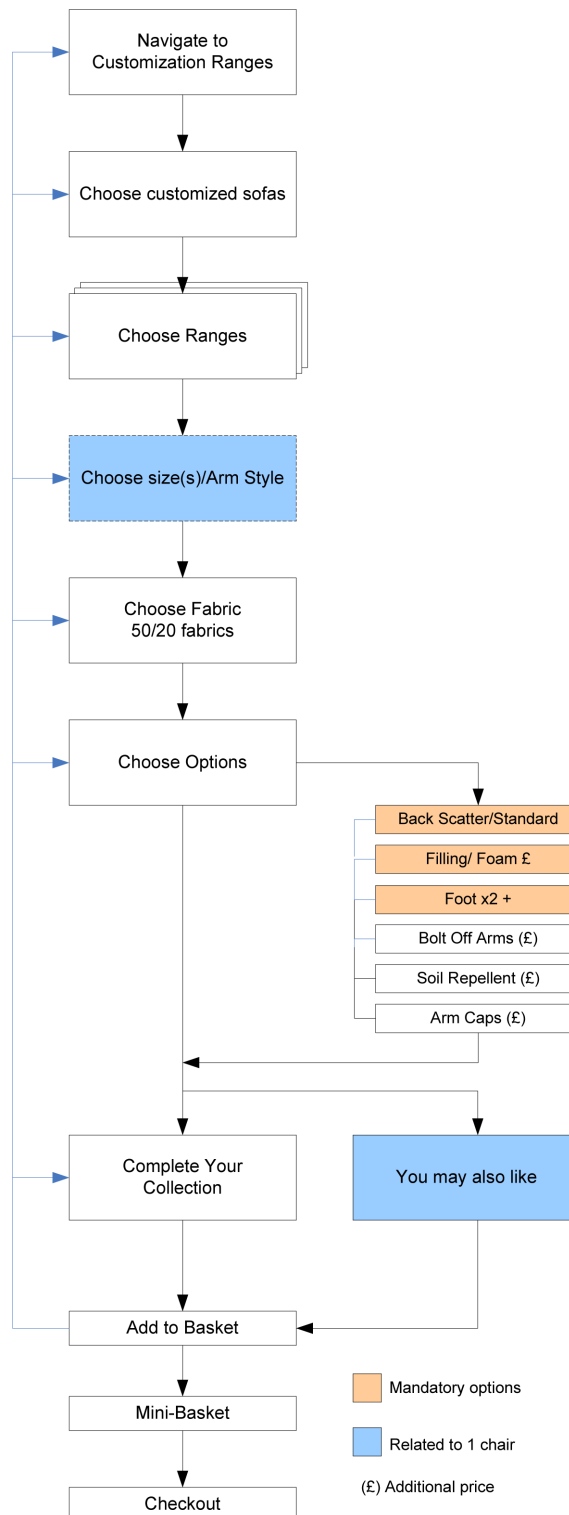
Navigate to Customization Ranges

Choose customized sofas

Choose Ranges

Choose size(s)/Arm Style

Choose Fabric
50/20 fabrics

Choose Options

Back Scatter/Standard

Filling/ Foam £

Foot x2 +

Bolt Off Arms (£)

Soil Repellent (£)

Arm Caps (£)

Complete Your Collection

You may also like

Add to Basket

Mini-Basket

Checkout

Mandatory options

Related to 1 chair

(£) Additional price